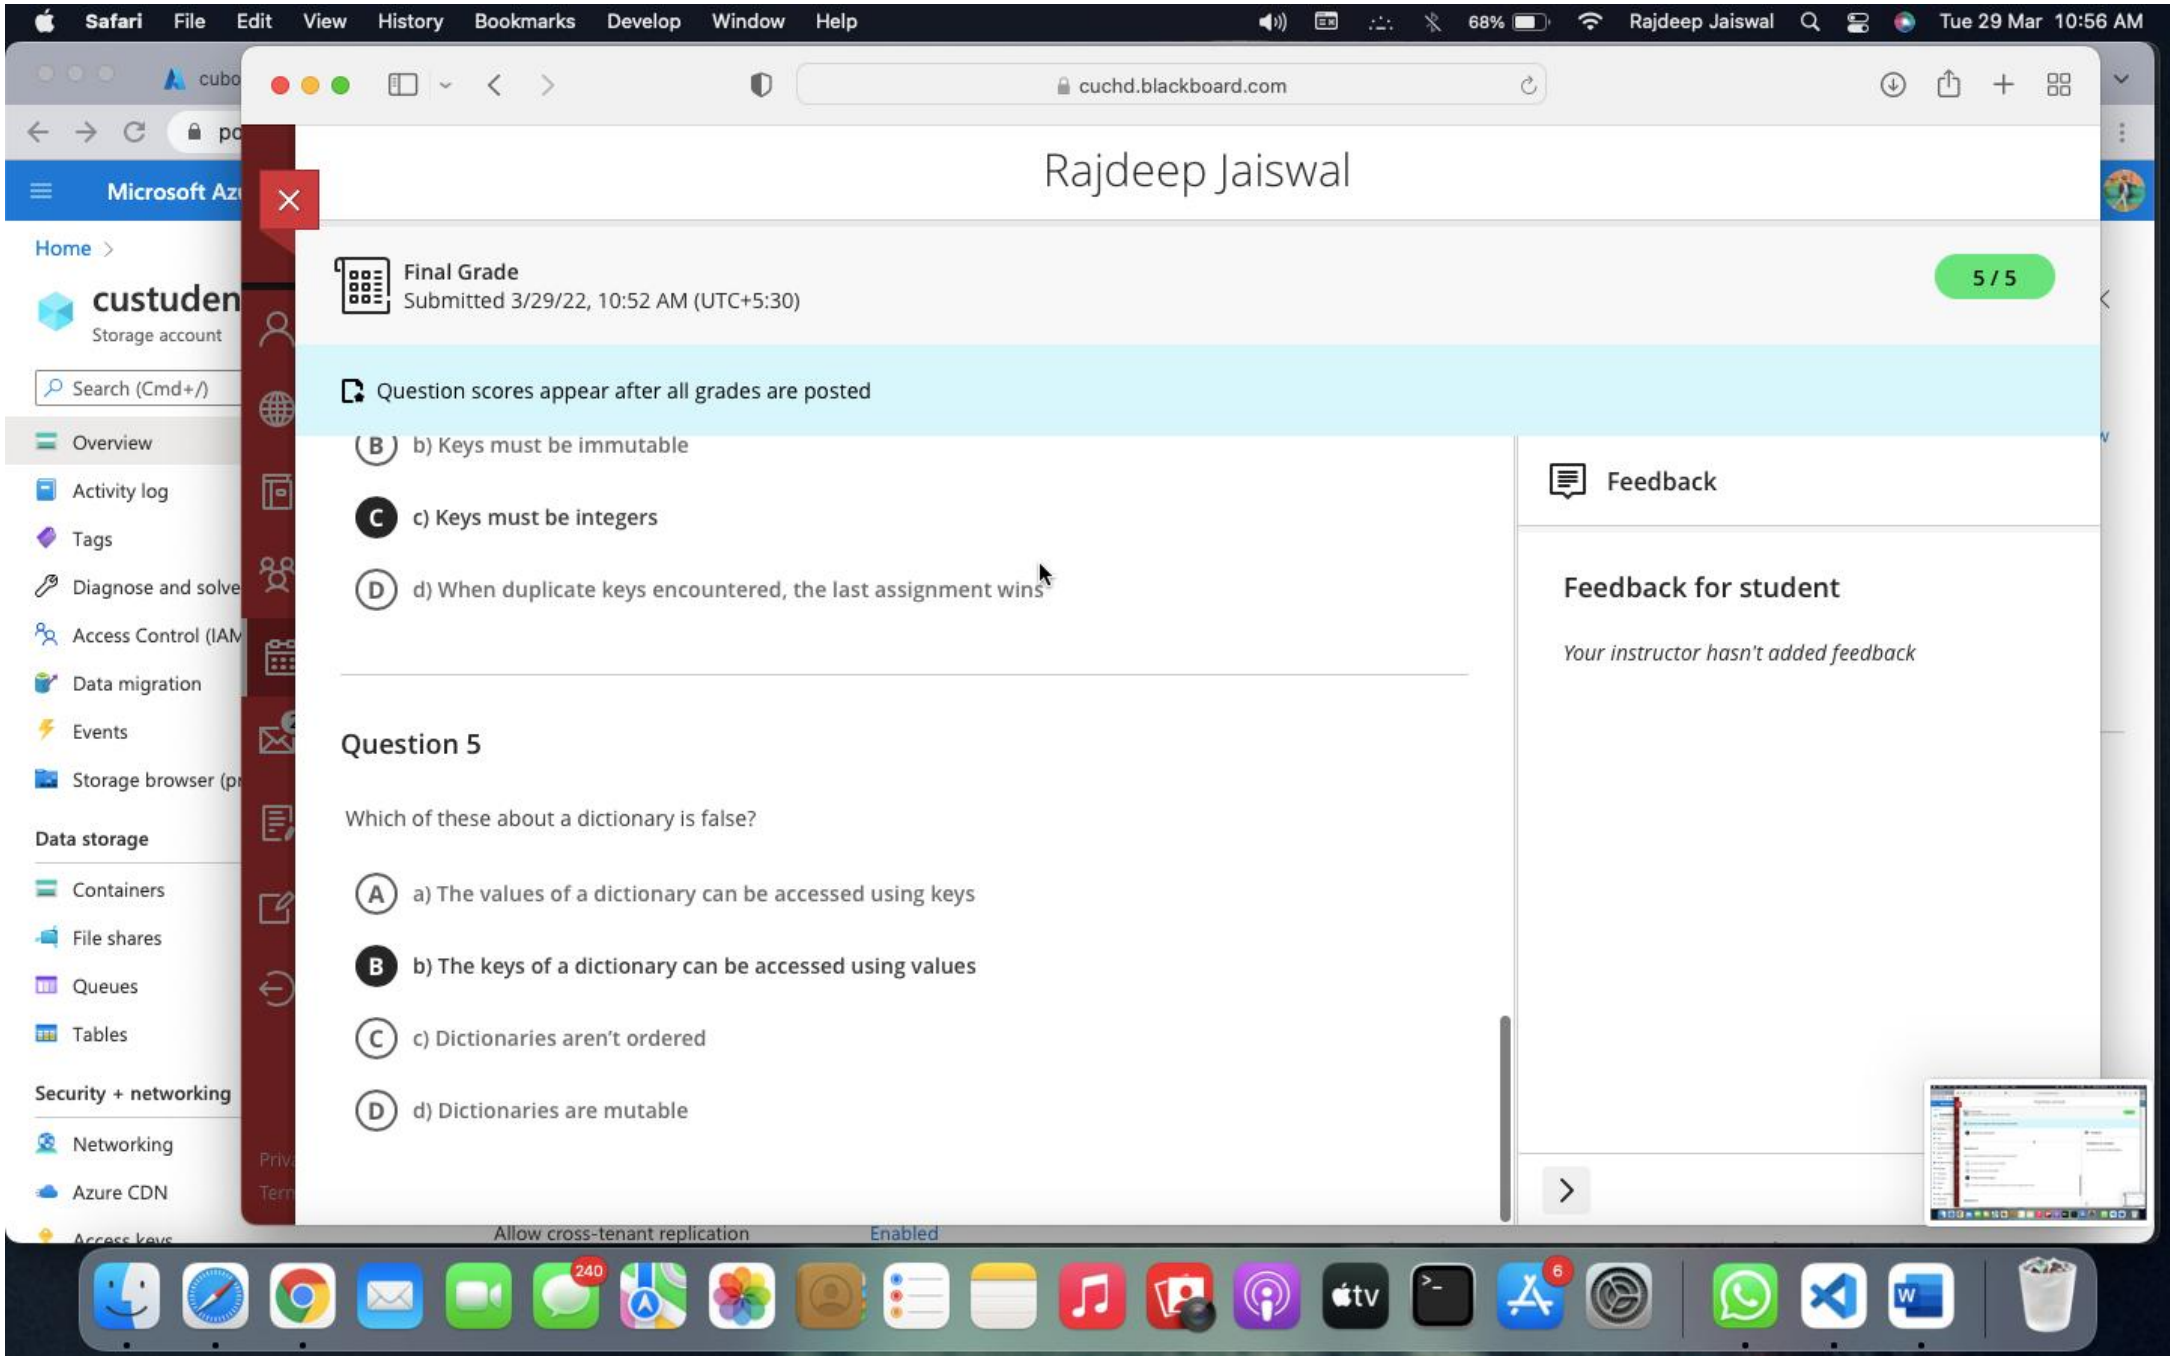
Safari File Edit View History Bookmarks Develop Window Help 68% Rajdeep Jaiswal Tue 29 Mar 10:56 AM

cubo

po

Microsoft Az

Home >

custuden

Storage account

Search (Cmd+/)

Overview

Activity log

Tags

Diagnose and solve

Access Control (IAM

Data migration

Events

Storage browser (p

Data storage

Containers

File shares

Queues

Tables

Security + networking

Networking

Azure CDN

Access keys

cuchd.blackboard.com

Rajdeep Jaiswal

Final Grade
Submitted 3/29/22, 10:52 AM (UTC+5:30)

5 / 5

Question scores appear after all grades are posted

B b) Keys must be immutable

C c) Keys must be integers

D d) When duplicate keys encountered, the last assignment wins

Question 5

Which of these about a dictionary is false?

A a) The values of a dictionary can be accessed using keys

B b) The keys of a dictionary can be accessed using values

C c) Dictionaries aren't ordered

D d) Dictionaries are mutable

Feedback

Feedback for student

Your instructor hasn't added feedback

Priv

Tern

Allow cross-tenant replication Enabled

240

6

tv